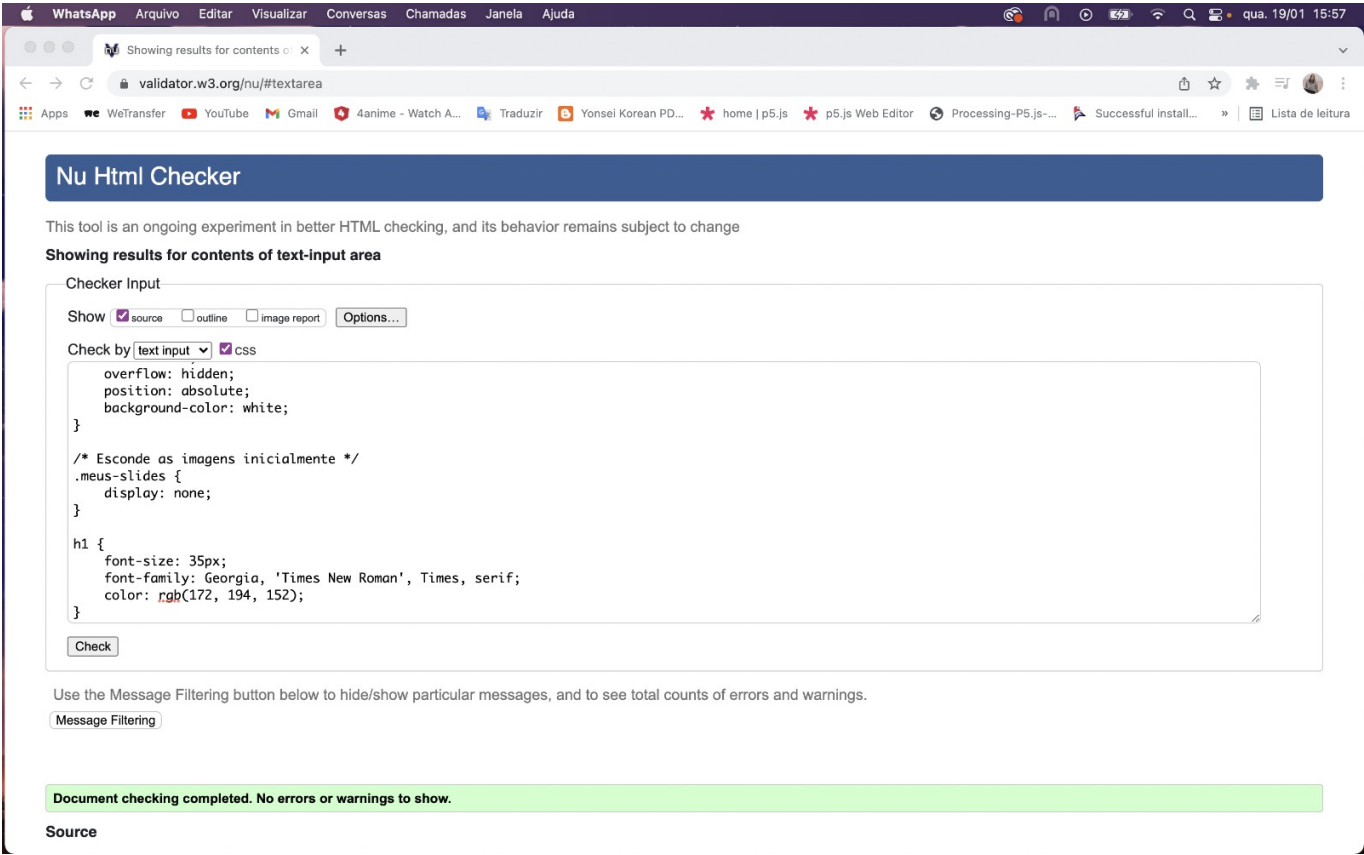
WhatsApp Arquivo Editar Visualizar Conversas Chamadas Janela Ajuda qua. 19/01 15:57

Showing results for contents o ×

validator.w3.org/nu/#textarea

Apps WeTransfer YouTube Gmail 4anime - Watch A... Traduzir Yonsei Korean PD... home | p5.js p5.js Web Editor Processing-P5.js-... Successful install... » Lista de leitura

Nu Html Checker

This tool is an ongoing experiment in better HTML checking, and its behavior remains subject to change

Showing results for contents of text-input area

Checker Input

Show source outline image report Options...

Check by text input css

```
    overflow: hidden;
    position: absolute;
    background-color: white;
}

/* Esconde as imagens inicialmente */
.meus-slides {
    display: none;
}

h1 {
    font-size: 35px;
    font-family: Georgia, 'Times New Roman', Times, serif;
    color: rgb(172, 194, 152);
}
```

Check

Use the Message Filtering button below to hide/show particular messages, and to see total counts of errors and warnings.

Message Filtering

Document checking completed. No errors or warnings to show.

Source